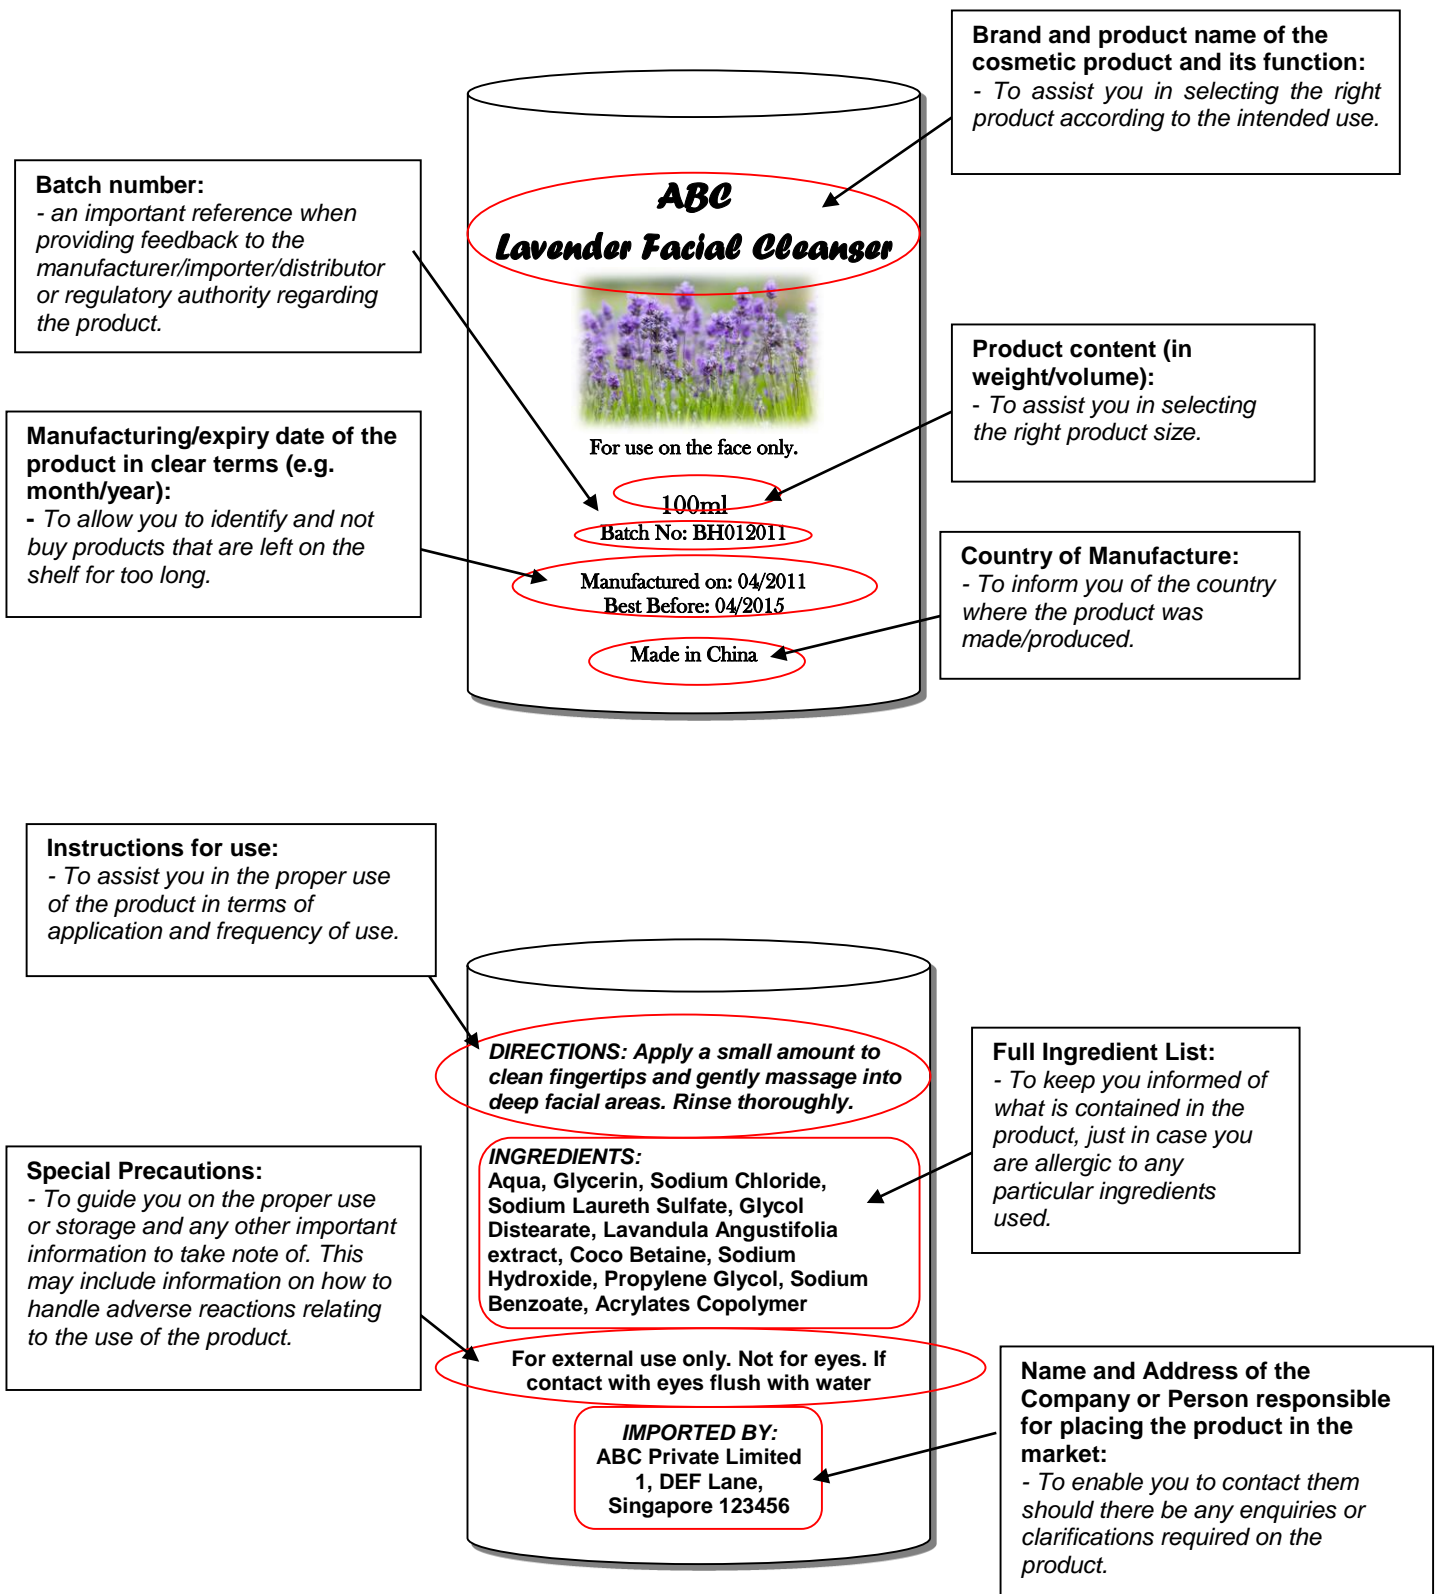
Brand and product name of the cosmetic product and its function:
- To assist you in selecting the right product according to the intended use.

Batch number:
- an important reference when providing feedback to the manufacturer/importer/distributor or regulatory authority regarding the product.

ABC
Lavender Facial Cleanser

For use on the face only.

Product content (in weight/volume):
- To assist you in selecting the right product size.

Manufacturing/expiry date of the product in clear terms (e.g. month/year):
- To allow you to identify and not buy products that are left on the shelf for too long.

100ml
Batch No: BH012011

Manufactured on: 04/2011
Best Before: 04/2015

Made in China

Country of Manufacture:
- To inform you of the country where the product was made/produced.

Instructions for use:
- To assist you in the proper use of the product in terms of application and frequency of use.

DIRECTIONS: Apply a small amount to clean fingertips and gently massage into deep facial areas. Rinse thoroughly.

Full Ingredient List:
- To keep you informed of what is contained in the product, just in case you are allergic to any particular ingredients used.

Special Precautions:
- To guide you on the proper use or storage and any other important information to take note of. This may include information on how to handle adverse reactions relating to the use of the product.

INGREDIENTS:
Aqua, Glycerin, Sodium Chloride, Sodium Laureth Sulfate, Glycol Distearate, Lavandula Angustifolia extract, Coco Betaine, Sodium Hydroxide, Propylene Glycol, Sodium Benzoate, Acrylates Copolymer

For external use only. Not for eyes. If contact with eyes flush with water

IMPORTED BY:
ABC Private Limited
1, DEF Lane,
Singapore 123456

Name and Address of the Company or Person responsible for placing the product in the market:
- To enable you to contact them should there be any enquiries or clarifications required on the product.